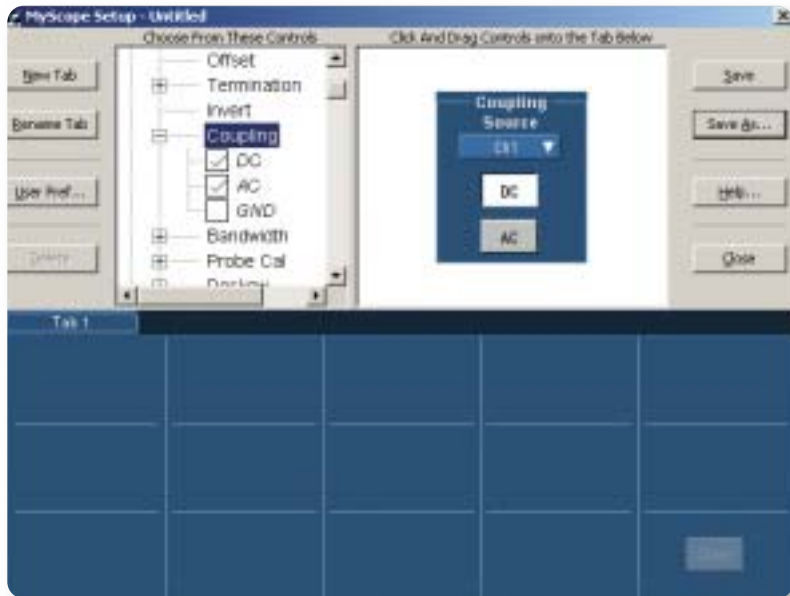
MyScope Setup - Untitled

Choose From These Controls

Click And Drag Controls onto the Tab Below

New Tab

Rename Tab

User Pref...

Delete

Offset
Termination
Invert
Coupling
DC
AC
GND
Bandwidth
Probe Cal
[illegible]

Coupling
Source
Ch1
DC
AC

Save

Save As...

Help...

Close

Tab 1

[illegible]